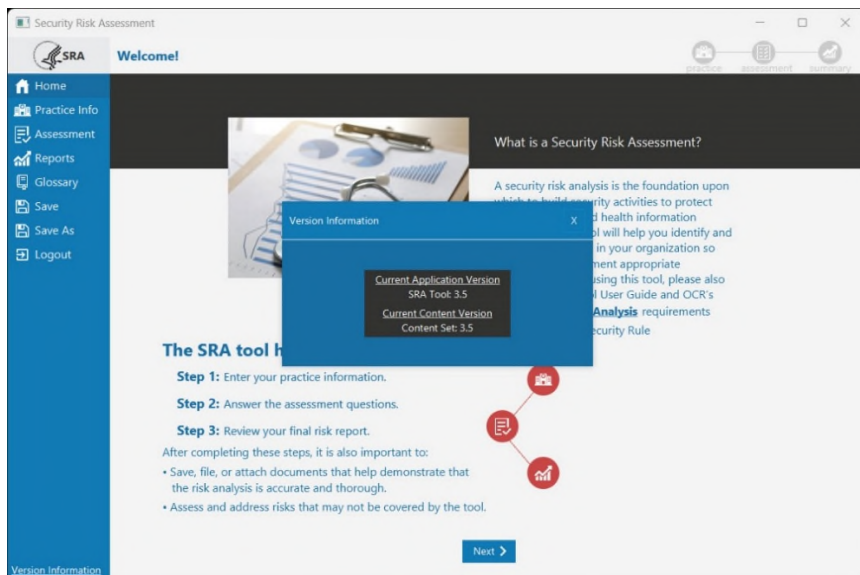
Security Risk Assessment

SRA

Welcome!

practice assessment summary

Home
Practice Info
Assessment
Reports
Glossary
Save
Save As
Logout

What is a Security Risk Assessment?

A security risk analysis is the foundation upon which to build security activities to protect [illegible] health information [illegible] will help you identify and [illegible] in your organization so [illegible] appropriate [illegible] using this tool, please also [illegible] User Guide and OCR's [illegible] Analysis requirements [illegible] Security Rule

Version Information X

Current Application Version
SRA Tool: 3.5
Current Content Version
Content Set: 3.5

The SRA tool h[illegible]

Step 1: Enter your practice information.

Step 2: Answer the assessment questions.

Step 3: Review your final risk report.

After completing these steps, it is also important to:
• Save, file, or attach documents that help demonstrate that the risk analysis is accurate and thorough.
• Assess and address risks that may not be covered by the tool.

Next

Version Information